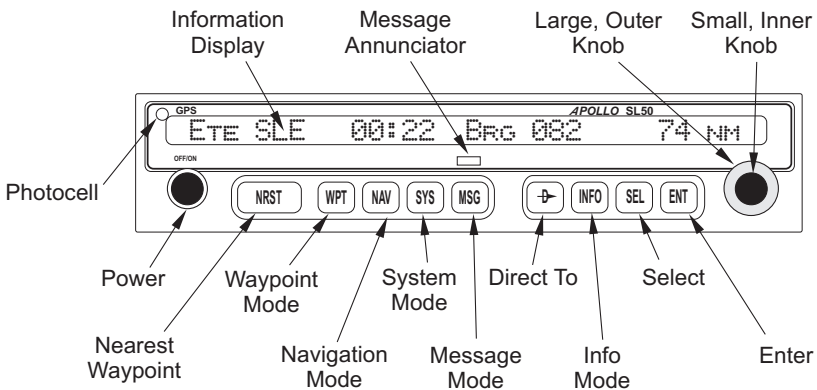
Information Display

Message Annunciator

Large, Outer Knob

Small, Inner Knob

GPS

APOLLO SL50

ETE SLE 00:22 BRG 082 74 NM

OFF/ON

Photocell

NRST

WPT

NAV

SYS

MSG

-D-

INFO

SEL

ENT

Power

Waypoint Mode

System Mode

Direct To

Select

Nearest Waypoint

Navigation Mode

Message Mode

Info Mode

Enter